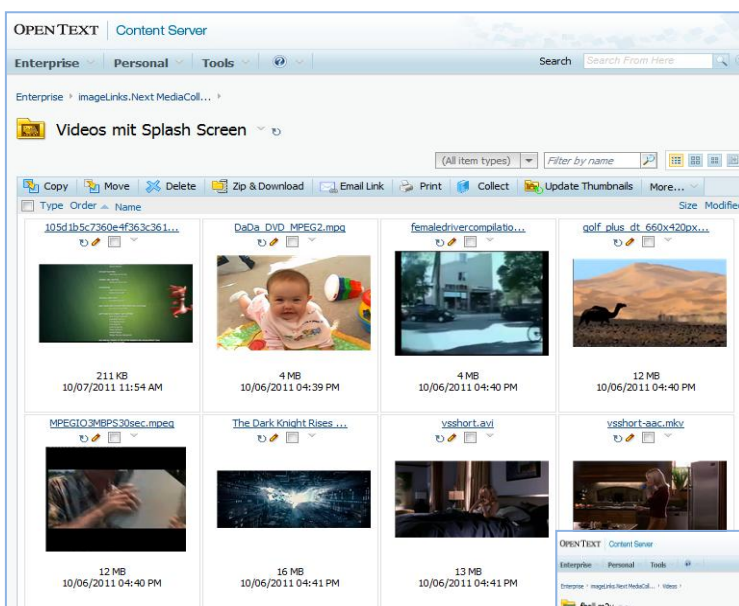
OPENTEXT | Content Server

Enterprise Personal Tools

Search Search From Here

Enterprise ▸ imageLinks.Next MediaColl... ▸

Videos mit Splash Screen

(All item types) Filter by name

Copy Move Delete Zip & Download Email Link Print Collect Update Thumbnails More...

Type Order Name Size Modified

105d1b5c7360e4f363c361...
211 KB
10/07/2011 11:54 AM

DaDa_DVD_MPEG2.mpg
4 MB
10/06/2011 04:39 PM

femaledrivercompilatio...
4 MB
10/06/2011 04:40 PM

golf_plus_dt_660x420px...
12 MB
10/06/2011 04:40 PM

MPEGIO3MBPS30sec.mpeg
12 MB
10/06/2011 04:40 PM

The Dark Knight Rises ...
16 MB
10/06/2011 04:41 PM

vsshort.avi
13 MB
10/06/2011 04:41 PM

vsshort-aac.mkv

OPENTEXT | Content Server
Enterprise Personal Tools
Enterprise ▸ imageLinks.Next MediaColl... ▸ Videos ▸
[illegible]